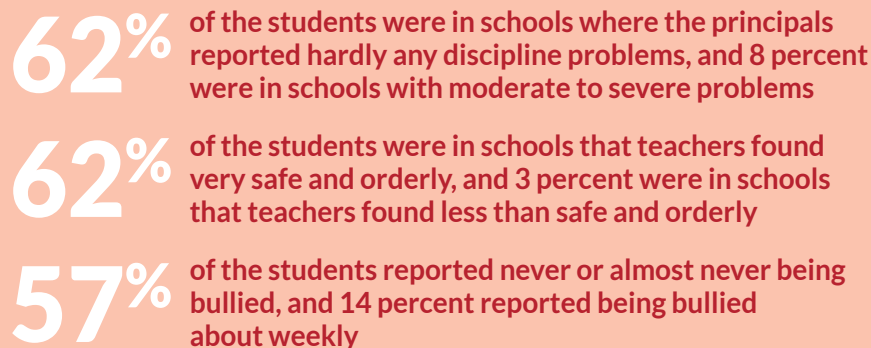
62% of the students were in schools where the principals reported hardly any discipline problems, and 8 percent were in schools with moderate to severe problems

62% of the students were in schools that teachers found very safe and orderly, and 3 percent were in schools that teachers found less than safe and orderly

57% of the students reported never or almost never being bullied, and 14 percent reported being bullied about weekly